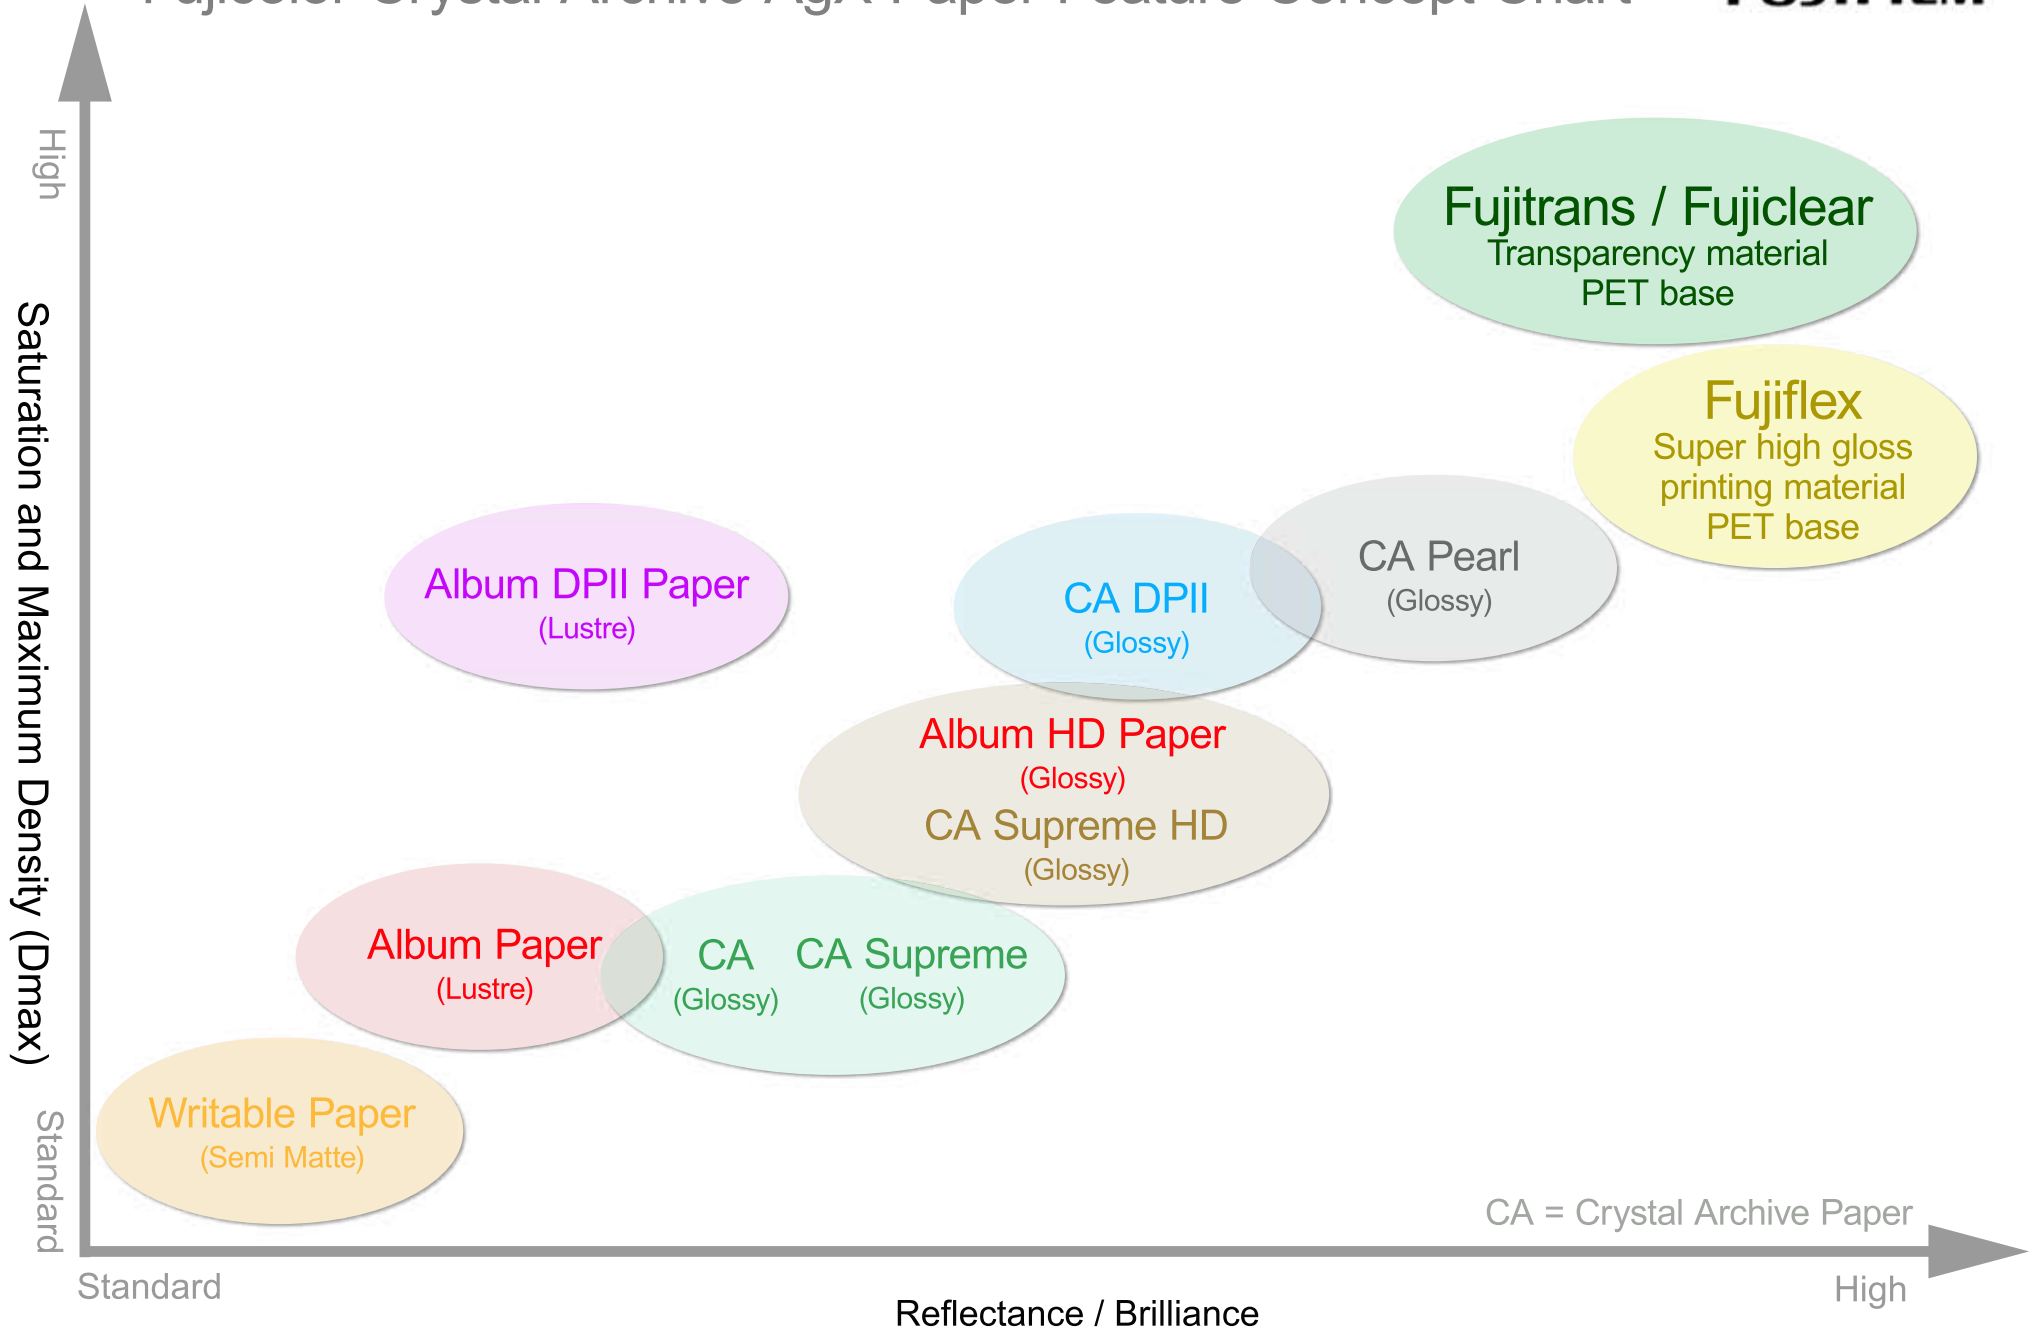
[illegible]

High

Saturation and Maximum Density (Dmax)

Standard

Fujitrans / Fujiclear
Transparency material
PET base

Fujiflex
Super high gloss printing material
PET base

Album DPII Paper
(Lustre)

CA DPII
(Glossy)

CA Pearl
(Glossy)

Album HD Paper
(Glossy)

CA Supreme HD
(Glossy)

Album Paper
(Lustre)

CA
(Glossy)

CA Supreme
(Glossy)

Writable Paper
(Semi Matte)

CA = Crystal Archive Paper

Standard

High

Reflectance / Brilliance